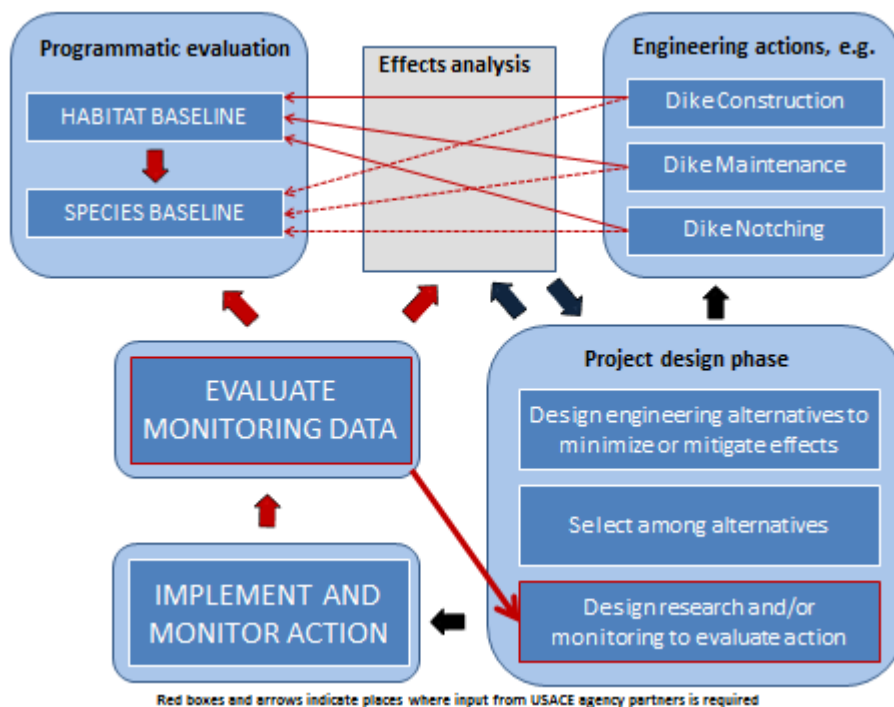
Programmatic evaluation

HABITAT BASELINE

SPECIES BASELINE

Effects analysis

Engineering actions, e.g.

Dike Construction

Dike Maintenance

Dike Notching

EVALUATE MONITORING DATA

Project design phase

Design engineering alternatives to minimize or mitigate effects

Select among alternatives

IMPLEMENT AND MONITOR ACTION

Design research and/or monitoring to evaluate action

Red boxes and arrows indicate places where input from USACE agency partners is required